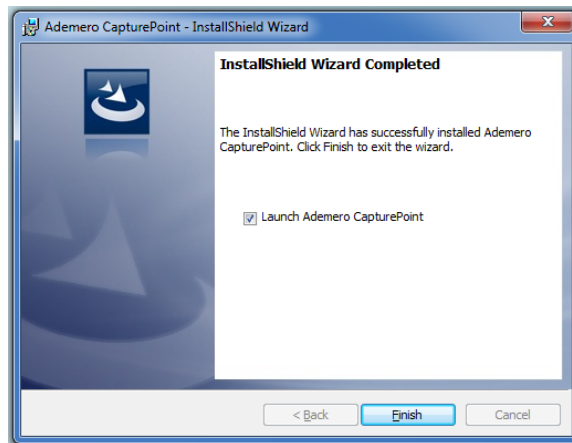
Ademero CapturePoint - InstallShield Wizard

InstallShield Wizard Completed

The InstallShield Wizard has successfully installed Ademero CapturePoint. Click Finish to exit the wizard.

Launch Ademero CapturePoint

< Back
Finish
Cancel